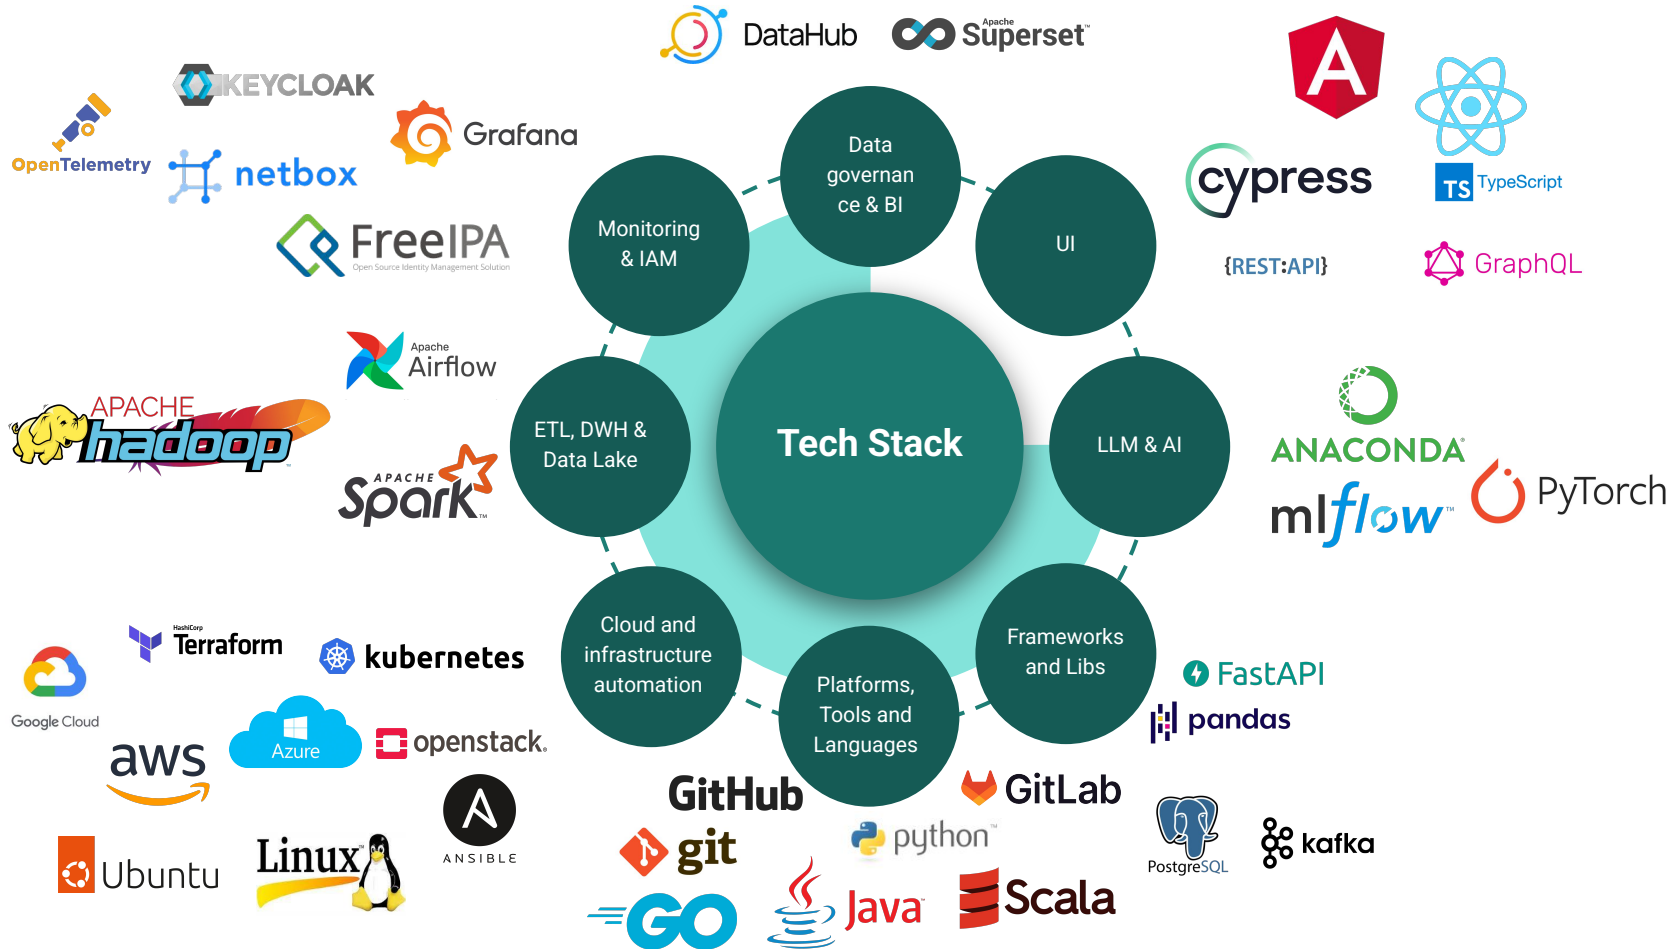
DataHub

Apache Superset

KEYCLOAK

OpenTelemetry

netbox

Grafana

FreeIPA
Open Source Identity Management Solution

Data governance & BI

Monitoring & IAM

UI

cypress

TS TypeScript

{REST:API}

GraphQL

Apache Airflow

APACHE hadoop

APACHE Spark

ETL, DWH & Data Lake

Tech Stack

LLM & AI

ANACONDA

mlflow

PyTorch

HashiCorp Terraform

kubernetes

Google Cloud

Azure

openstack.

aws

Cloud and infrastructure automation

Platforms, Tools and Languages

Frameworks and Libs

FastAPI

pandas

GitHub

GitLab

git

python

PostgreSQL

kafka

ANSIBLE

Ubuntu

Linux

GO

Java

Scala